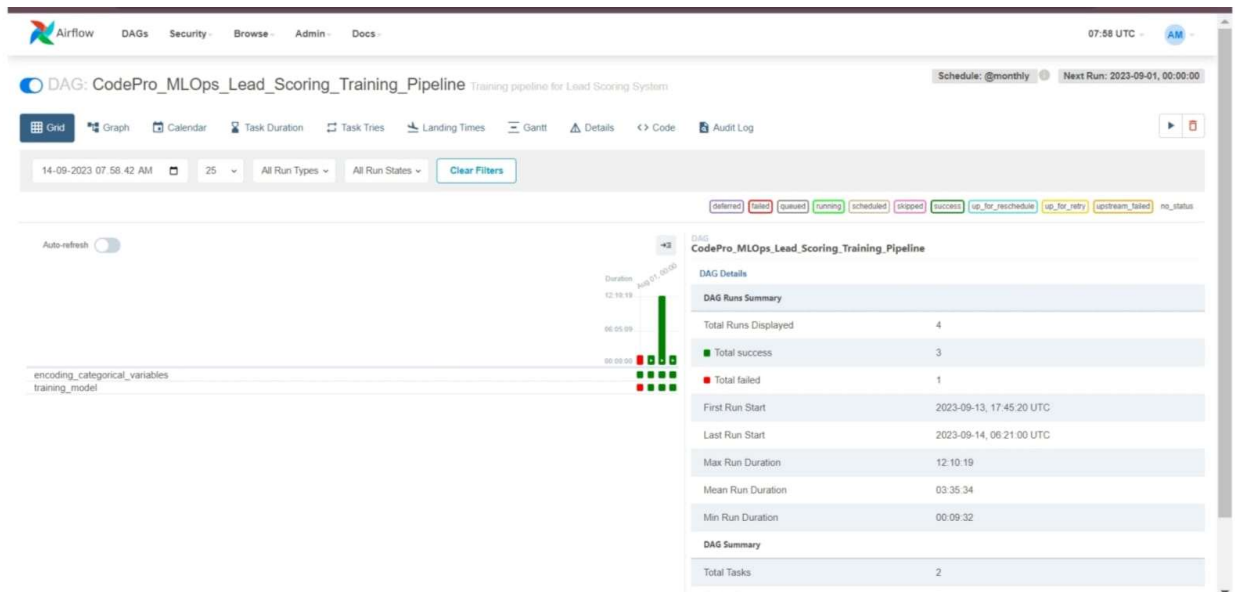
Airflow DAGs Security Browse Admin Docs

07:58 UTC AM

DAG: CodePro_MLOps_Lead_Scoring_Training_Pipeline Training pipeline for Lead Scoring System

Schedule: @monthly Next Run: 2023-09-01, 00:00:00

Grid Graph Calendar Task Duration Task Tries Landing Times Gantt Details Code Audit Log

14-09-2023 07.58.42 AM 25 All Run Types All Run States Clear Filters

deferred failed queued running scheduled skipped success up_for_reschedule up_for_retry upstream_failed no_status

Auto-refresh

Duration Aug 01, 00:00
12:10:19
06:05:09
00:00:00

encoding_categorical_variables
training_model

DAG
CodePro_MLOps_Lead_Scoring_Training_Pipeline

DAG Details

DAG Runs Summary

| | |
|---|---|
| Total Runs Displayed | 4 |
| Total success | 3 |
| Total failed | 1 |
| First Run Start | 2023-09-13, 17:45:20 UTC |
| Last Run Start | 2023-09-14, 06:21:00 UTC |
| Max Run Duration | 12:10:19 |
| Mean Run Duration | 03:35:34 |
| Min Run Duration | 00:09:32 |

DAG Summary

| | |
|---|---|
| Total Tasks | 2 |